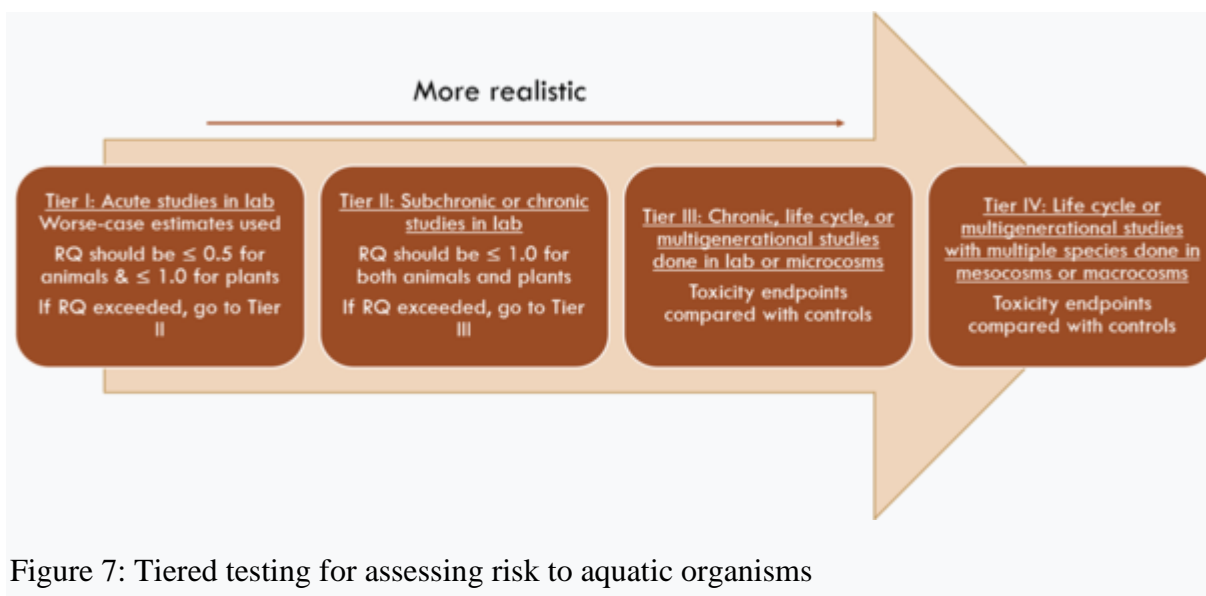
More realistic

Tier I: Acute studies in lab
Worse-case estimates used
RQ should be $\leq 0.5$ for animals & $\leq 1.0$ for plants
If RQ exceeded, go to Tier II

Tier II: Subchronic or chronic studies in lab
RQ should be $\leq 1.0$ for both animals and plants
If RQ exceeded, go to Tier III

Tier III: Chronic, life cycle, or multigenerational studies done in lab or microcosms
Toxicity endpoints compared with controls

Tier IV: Life cycle or multigenerational studies with multiple species done in mesocosms or macrocosms
Toxicity endpoints compared with controls

Figure 7: Tiered testing for assessing risk to aquatic organisms